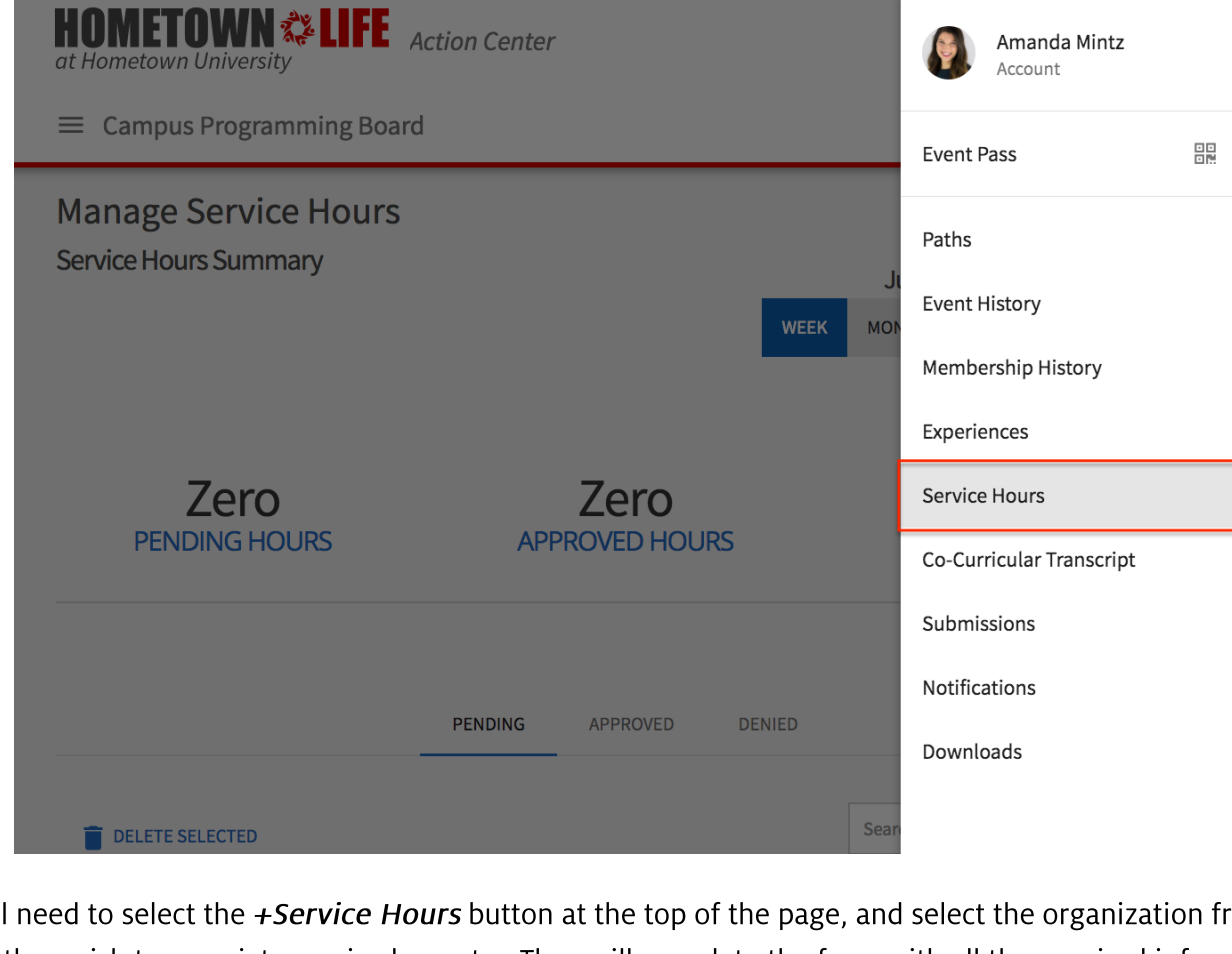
HOMETOWN LIFE
at Hometown University
Action Center

Campus Programming Board

Manage Service Hours
Service Hours Summary

Ju

WEEK MON

Zero
PENDING HOURS

Zero
APPROVED HOURS

PENDING APPROVED DENIED

DELETE SELECTED

Sear

Amanda Mintz
Account

Event Pass

Paths

Event History

Membership History

Experiences

Service Hours

Co-Curricular Transcript

Submissions

Notifications

Downloads

I need to select the *+Service Hours* button at the top of the page, and select the organization fr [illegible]